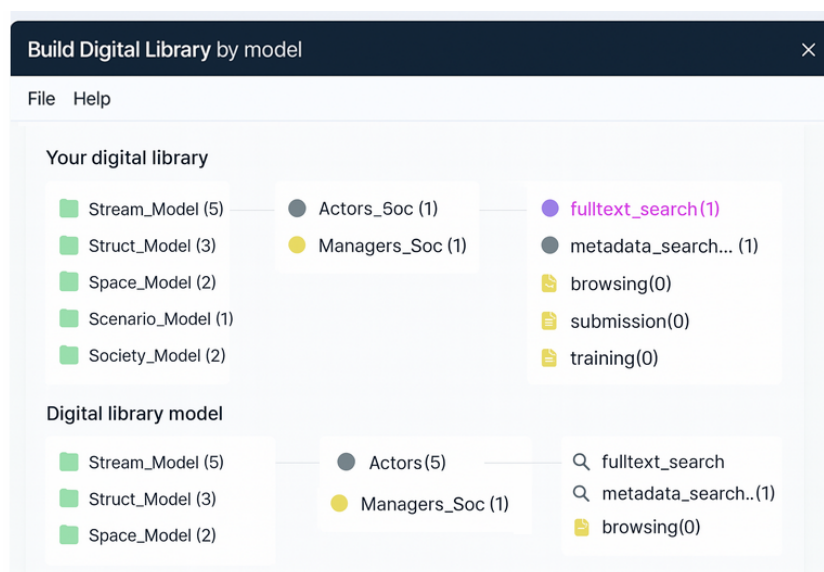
Build Digital Library by model

File Help

Your digital library

Stream_Model (5)
Struct_Model (3)
Space_Model (2)
Scenario_Model (1)
Society_Model (2)

Actors_Soc (1)
Managers_Soc (1)

fulltext_search (1)
metadata_search... (1)
browsing(0)
submission(0)
training(0)

Digital library model

Stream_Model (5)
Struct_Model (3)
Space_Model (2)

Actors (5)
Managers_Soc (1)

fulltext_search
metadata_search..(1)
browsing(0)